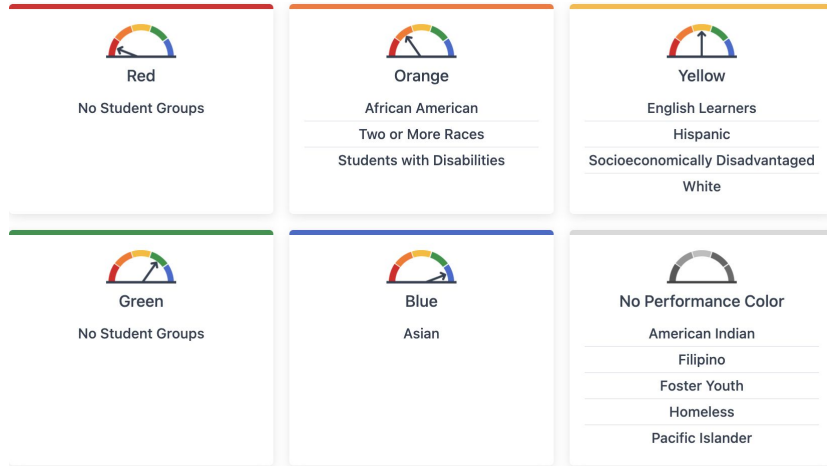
Red

No Student Groups

Orange

African American

Two or More Races

Students with Disabilities

Yellow

English Learners

Hispanic

Socioeconomically Disadvantaged

White

Green

No Student Groups

Blue

Asian

No Performance Color

American Indian

Filipino

Foster Youth

Homeless

Pacific Islander